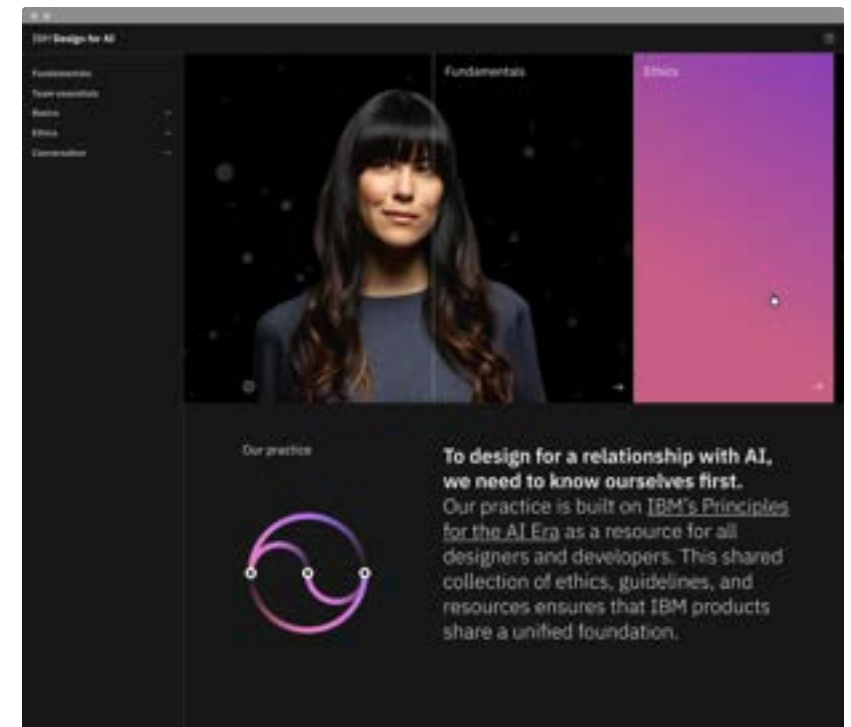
IBM Design for AI

Fundamentals
Team essentials
Basics
Ethics
Conversation

Fundamentals

Ethics

Our practice

**To design for a relationship with AI, we need to know ourselves first.**
Our practice is built on IBM's Principles for the AI Era as a resource for all designers and developers. This shared collection of ethics, guidelines, and resources ensures that IBM products share a unified foundation.